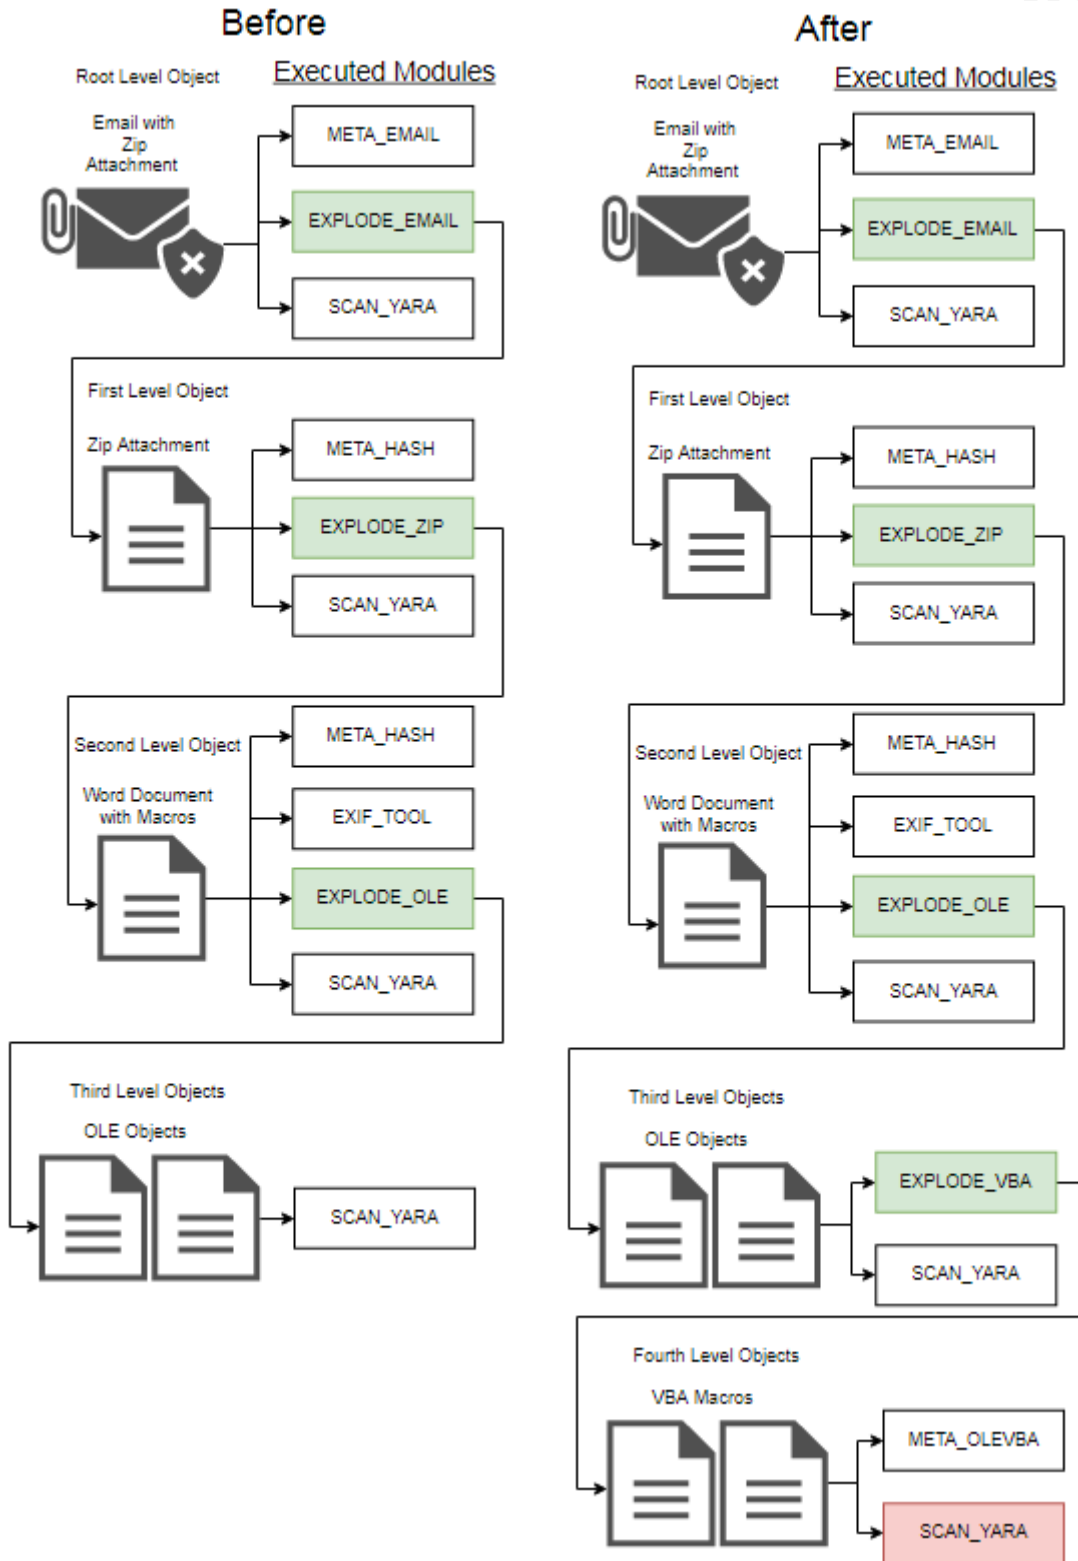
Before

Root Level Object

Executed Modules

Email with Zip Attachment

META_EMAIL

EXPLODE_EMAIL

SCAN_YARA

First Level Object

Zip Attachment

META_HASH

EXPLODE_ZIP

SCAN_YARA

Second Level Object

Word Document with Macros

META_HASH

EXIF_TOOL

EXPLODE_OLE

SCAN_YARA

Third Level Objects

OLE Objects

SCAN_YARA

After

Root Level Object

Executed Modules

Email with Zip Attachment

META_EMAIL

EXPLODE_EMAIL

SCAN_YARA

First Level Object

Zip Attachment

META_HASH

EXPLODE_ZIP

SCAN_YARA

Second Level Object

Word Document with Macros

META_HASH

EXIF_TOOL

EXPLODE_OLE

SCAN_YARA

Third Level Objects

OLE Objects

EXPLODE_VBA

SCAN_YARA

Fourth Level Objects

VBA Macros

META_OLEVBA

SCAN_YARA